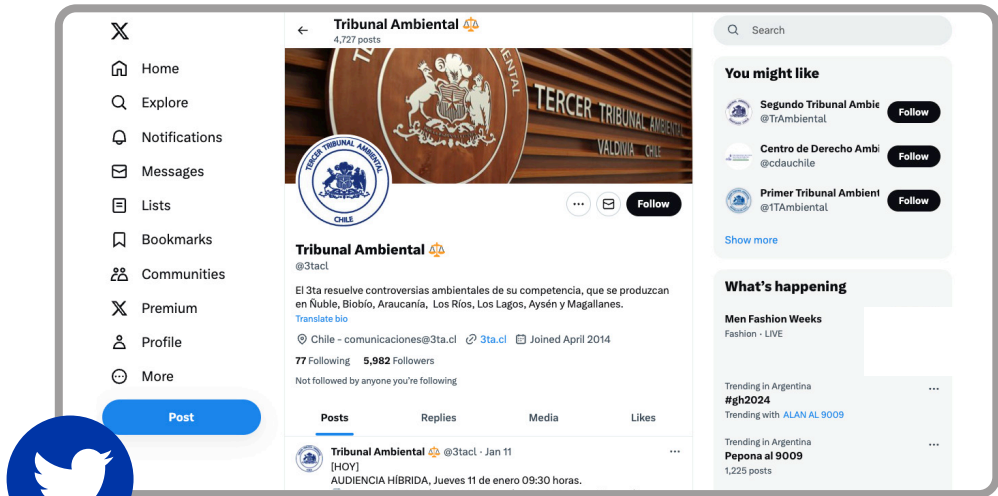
Home

Explore

Notifications

Messages

Lists

Bookmarks

Communities

Premium

Profile

More

Post

Tribunal Ambiental
4,727 posts

TERCER TRIBUNAL AMBIENTAL
VALDIVIA CHILE

TERCER TRIBUNAL AMBIENTAL
CHILE

Follow

Tribunal Ambiental
@3tacl

El 3ta resuelve controversias ambientales de su competencia, que se produzcan en Ñuble, Biobío, Araucanía, Los Ríos, Los Lagos, Aysén y Magallanes.
Translate bio

Chile - comunicaciones@3ta.cl 3ta.cl Joined April 2014

77 Following 5,982 Followers

Not followed by anyone you're following

Posts Replies Media Likes

Tribunal Ambiental @3tacl · Jan 11
[HOY]
AUDIENCIA HÍBRIDA, Jueves 11 de enero 09:30 horas.

Search

You might like

Segundo Tribunal Ambie
@TrAmbiental
Follow

Centro de Derecho Ambi
@cdauchile
Follow

Primer Tribunal Ambient
@1TAmbiental
Follow

Show more

What's happening

Men Fashion Weeks
Fashion · LIVE

Trending in Argentina
#gh2024
Trending with ALAN AL 9009

Trending in Argentina
Pepona al 9009
1,225 posts